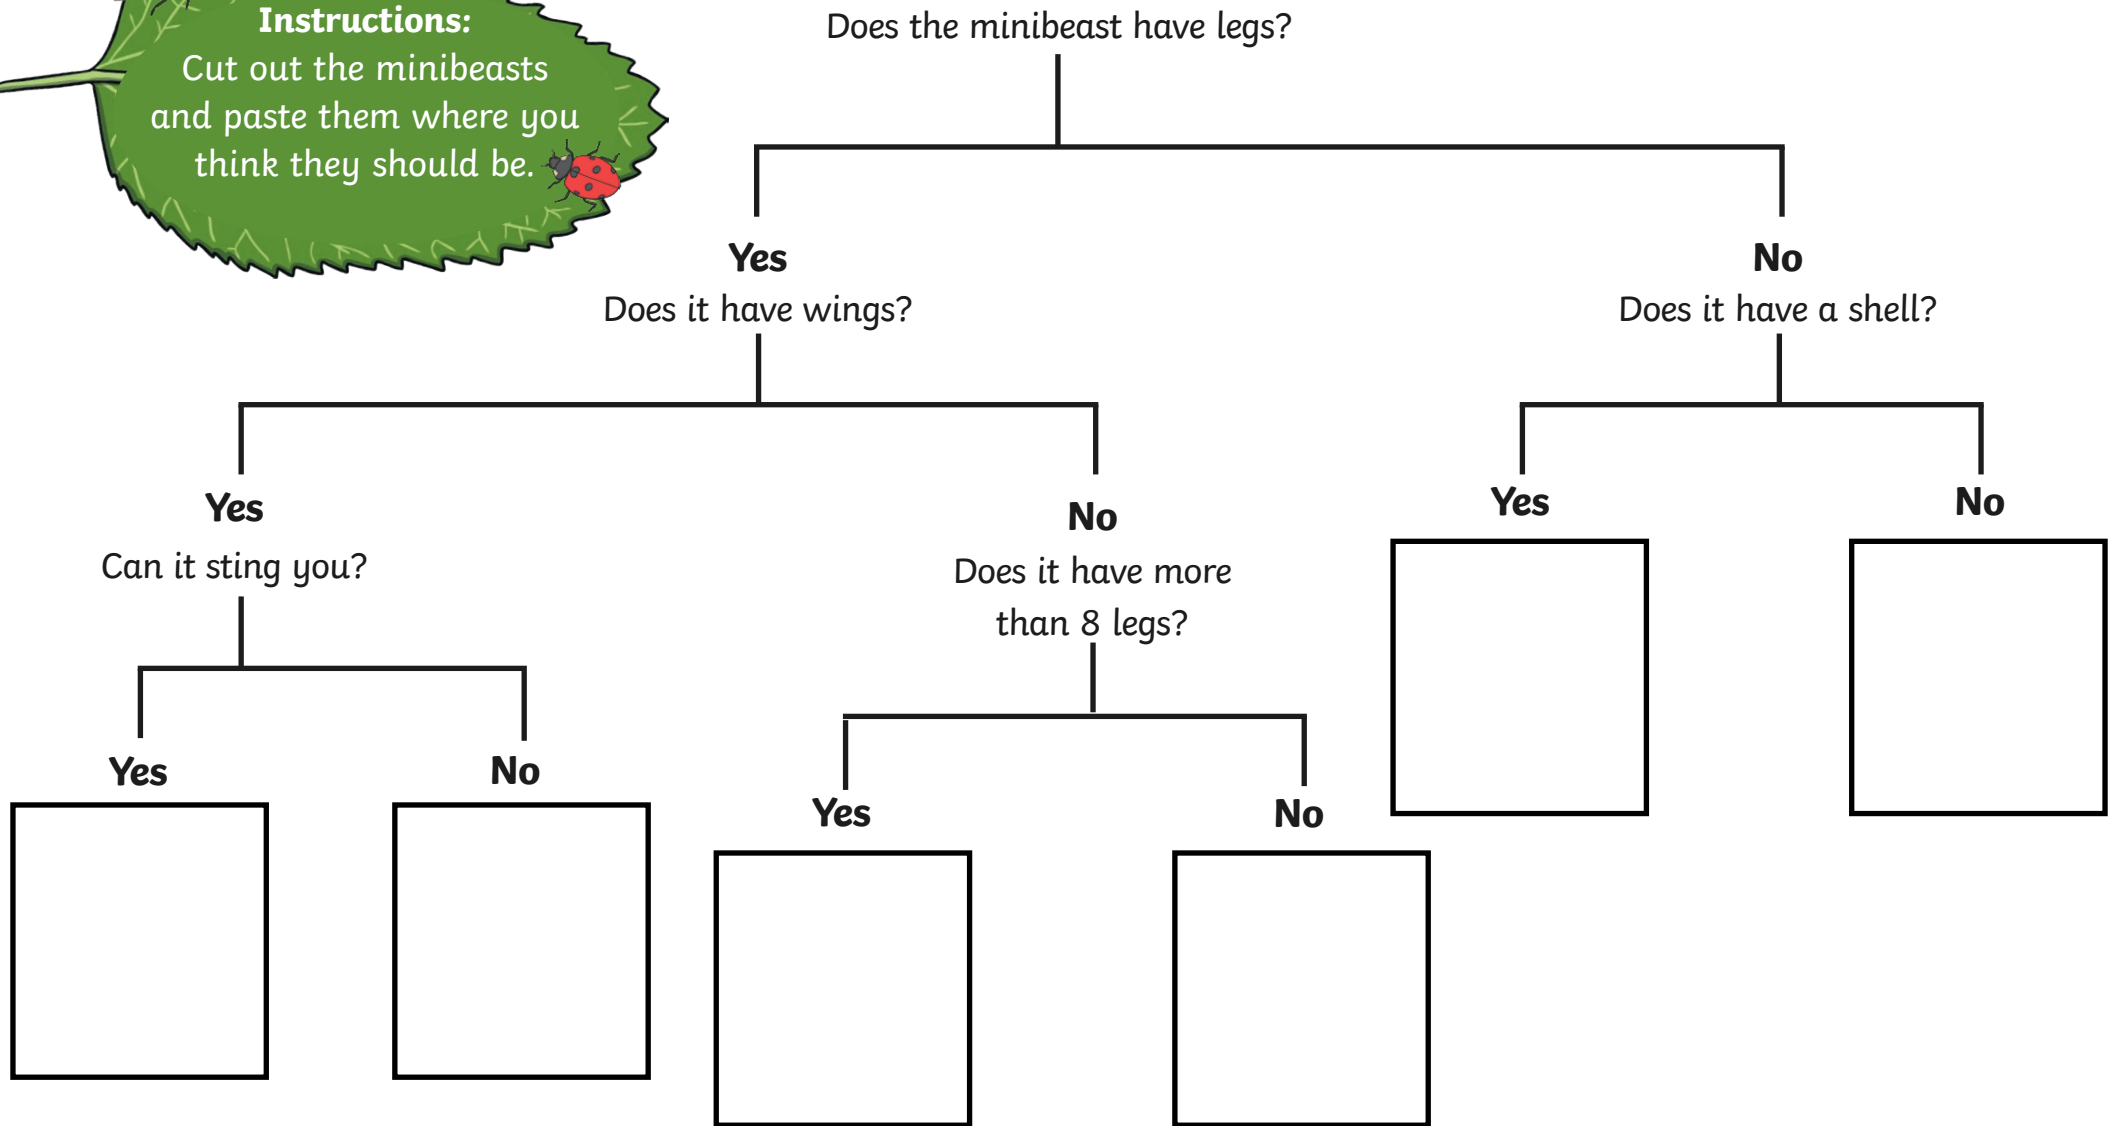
Instructions:
Cut out the minibeasts and paste them where you think they should be.

Does the minibeast have legs?

Yes
Does it have wings?

No
Does it have a shell?

Yes
Can it sting you?

No
Does it have more than 8 legs?

Yes

No

Yes

No

Yes

No